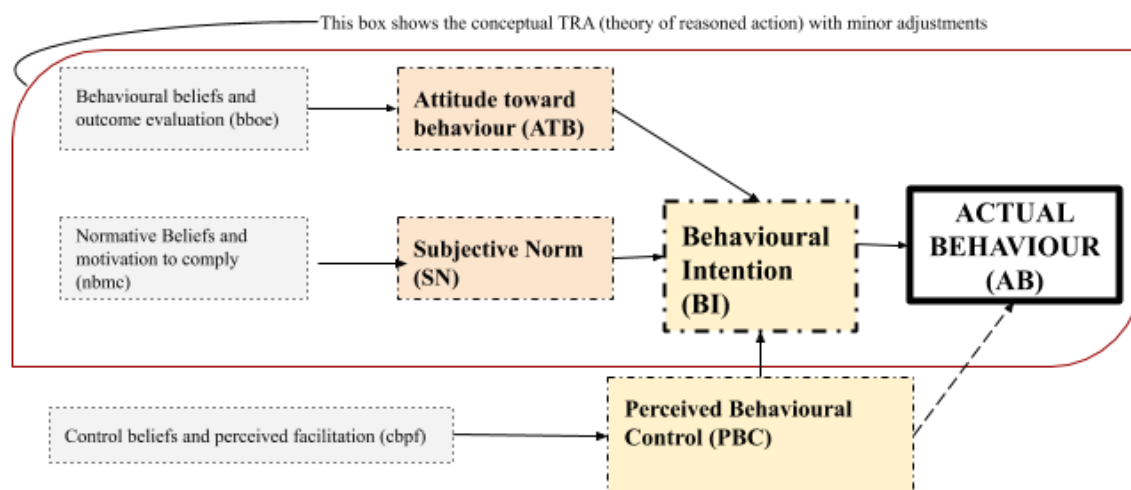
This box shows the conceptual TRA (theory of reasoned action) with minor adjustments

Behavioural beliefs and outcome evaluation (bboe)

Attitude toward behaviour (ATB)

Normative Beliefs and motivation to comply (nbmc)

Subjective Norm (SN)

Behavioural Intention (BI)

ACTUAL BEHAVIOUR (AB)

Control beliefs and perceived facilitation (cbpf)

Perceived Behavioural Control (PBC)